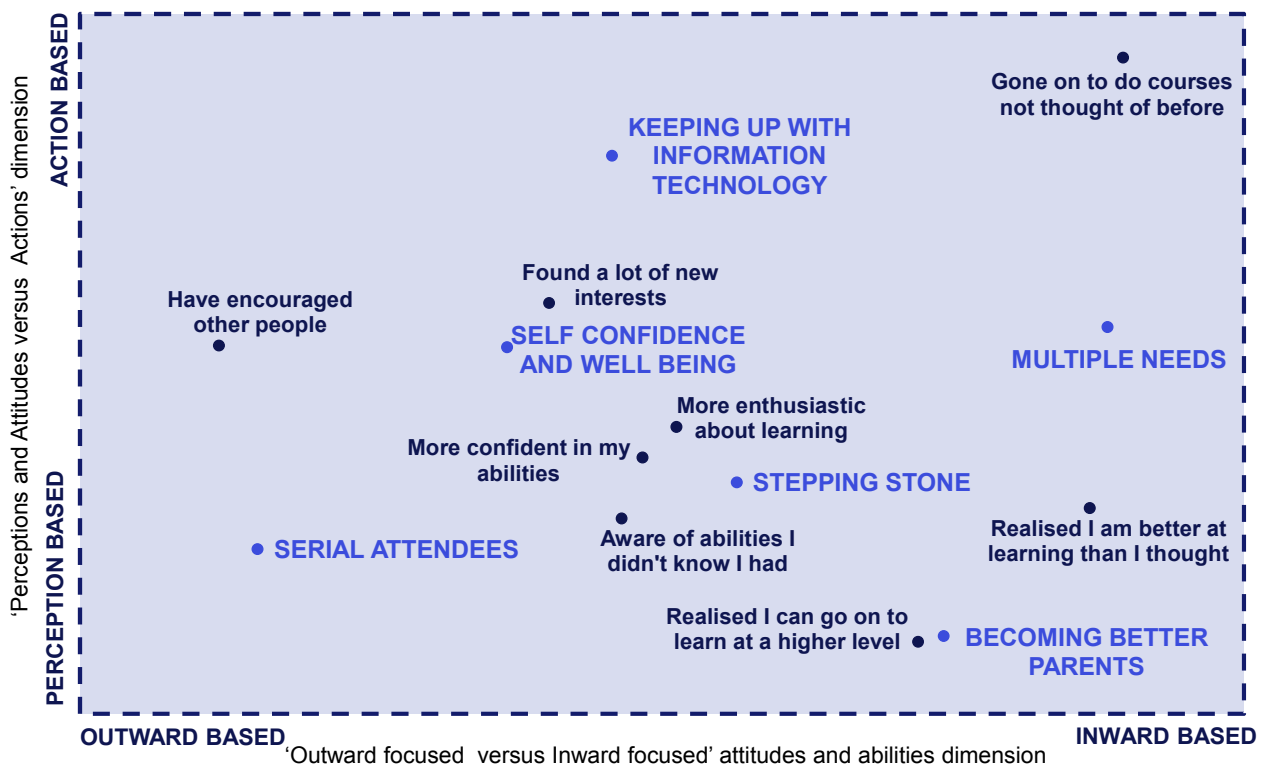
ACTION BASED

PERCEPTION BASED

'Perceptions and Attitudes versus Actions' dimension

Gone on to do courses not thought of before

KEEPING UP WITH INFORMATION TECHNOLOGY

Found a lot of new interests

Have encouraged other people

SELF CONFIDENCE AND WELL BEING

MULTIPLE NEEDS

More enthusiastic about learning

More confident in my abilities

STEPPING STONE

Realised I am better at learning than I thought

Aware of abilities I didn't know I had

SERIAL ATTENDEES

Realised I can go on to learn at a higher level

BECOMING BETTER PARENTS

OUTWARD BASED

'Outward focused versus Inward focused' attitudes and abilities dimension

INWARD BASED